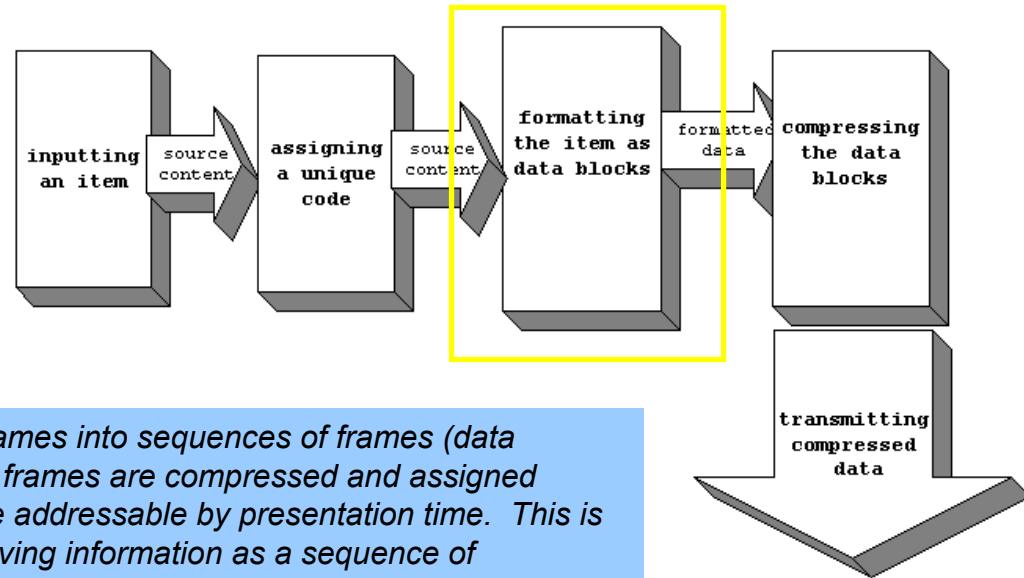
inputting an item

source content

assigning a unique code

source content

formatting the item as data blocks

formatted data

compressing the data blocks

transmitting compressed data

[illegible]ames into sequences of frames (data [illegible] frames are compressed and assigned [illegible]e addressable by presentation time. This is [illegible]ving information as a sequence of